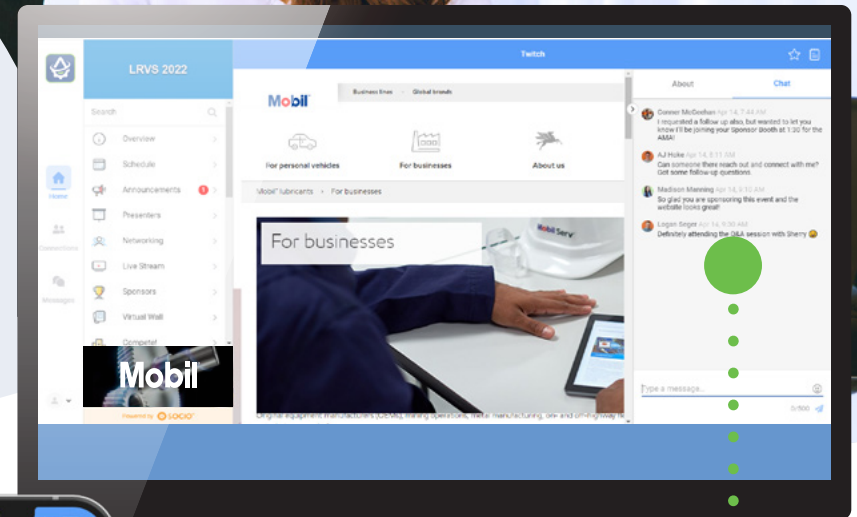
LRVS 2022

Twitch

Search

Overview

Schedule

Announcements

Presenters

Networking

Live Stream

Sponsors

Virtual Wall

Compete!

Home

Connections

Messages

Mobil

Powered by SOCIO

Mobil

Business lines · Global brands

For personal vehicles

For businesses

About us

Mobil™ lubricants › For businesses

For businesses

Mobil Serv

Original equipment manufacturers (OEMs), mining operations, metal manufacturing, on- and off-highway fle

About

Chat

Conner McGeehan Apr 14, 7:44 AM
I requested a follow up also, but wanted to let you know I'll be joining your Sponsor Booth at 1:30 for the AMA!

AJ Hoke Apr 14, 8:11 AM
Can someone there reach out and connect with me? Got some follow-up questions.

Madison Manning Apr 14, 8:32 AM
So glad you are sponsoring this event and the website looks great!

Logan Seger Apr 14, 9:30 AM
Definitely attending the Q&A session with Sherry 😀

Type a message...

0/500